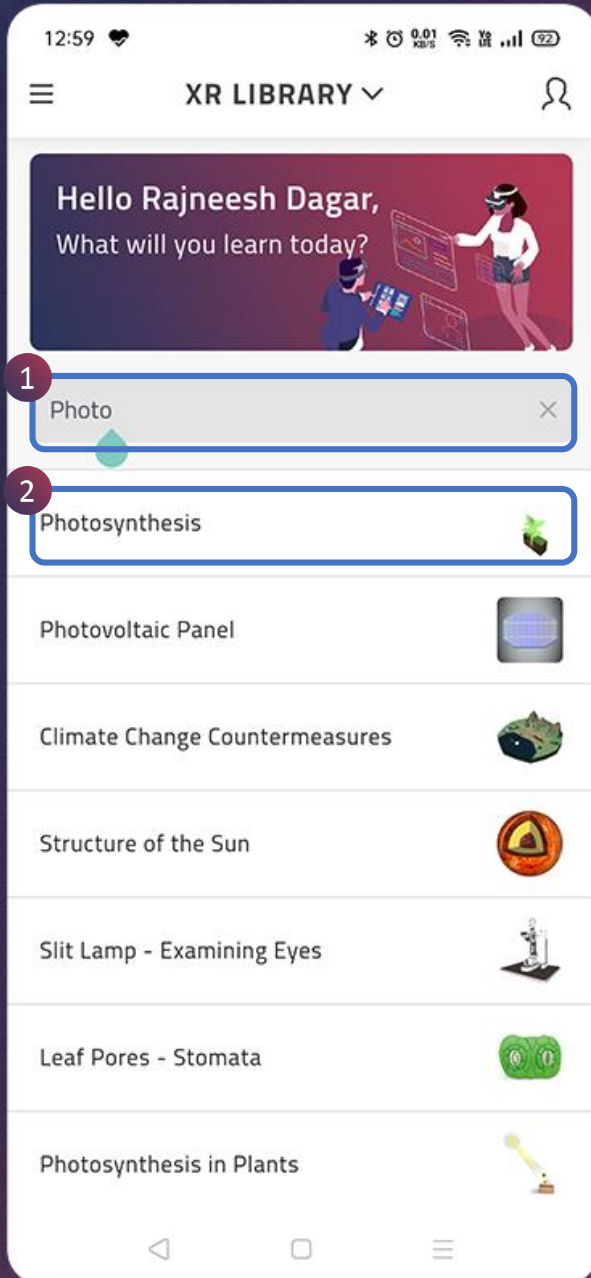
12:59

0.01 KB/S

92

XR LIBRARY

Hello Rajneesh Dagar,
What will you learn today?

1

Photo

2

Photosynthesis

Photovoltaic Panel

Climate Change Countermeasures

Structure of the Sun

Slit Lamp - Examining Eyes

Leaf Pores - Stomata

Photosynthesis in Plants